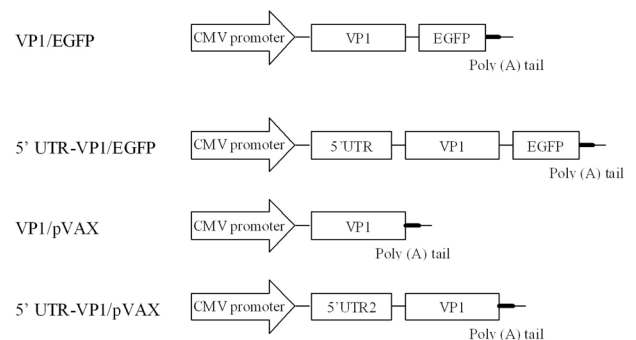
VP1/EGFP

CMV promoter

VP1

EGFP

Poly (A) tail

5' UTR-VP1/EGFP

CMV promoter

5'UTR

VP1

EGFP

Poly (A) tail

VP1/pVAX

CMV promoter

VP1

Poly (A) tail

5' UTR-VP1/pVAX

CMV promoter

5'UTR2

VP1

Poly (A) tail